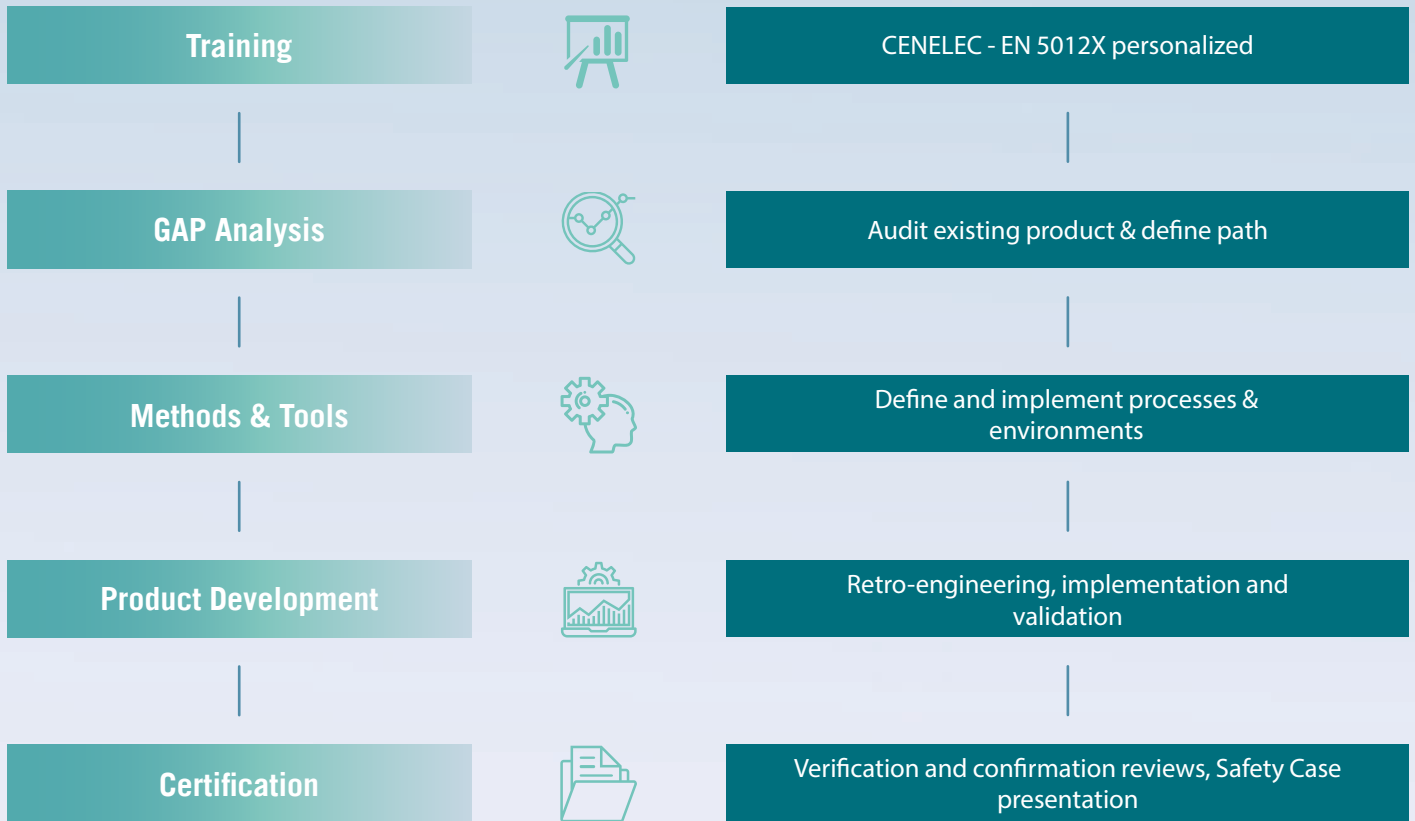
Training

CENELEC - EN 5012X personalized

GAP Analysis

Audit existing product & define path

Methods & Tools

Define and implement processes & environments

Product Development

Retro-engineering, implementation and validation

Certification

Verification and confirmation reviews, Safety Case presentation